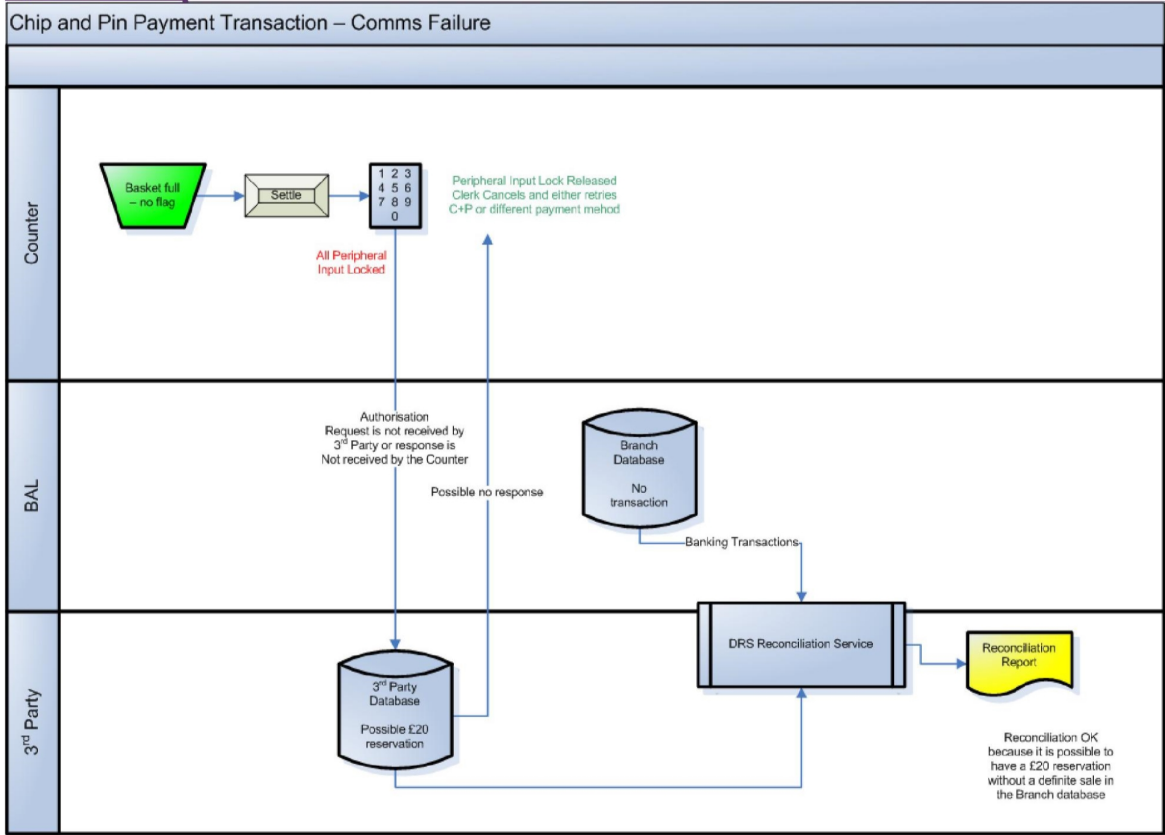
Chip and Pin Payment Transaction – Comms Failure

Counter

Basket full – no flag

Settle

1 2 3
4 5 6
7 8 9
0

All Peripheral Input Locked

Peripheral Input Lock Released Clerk Cancels and either retries C+P or different payment mehod

BAL

Authorisation Request is not received by 3$^{rd}$ Party or response is Not received by the Counter

Possible no response

Branch Database

No transaction

Banking Transactions

3$^{rd}$ Party

3$^{rd}$ Party Database

Possible £20 reservation

DRS Reconciliation Service

Reconciliation Report

Reconciliation OK because it is possible to have a £20 reservation without a definite sale in the Branch database